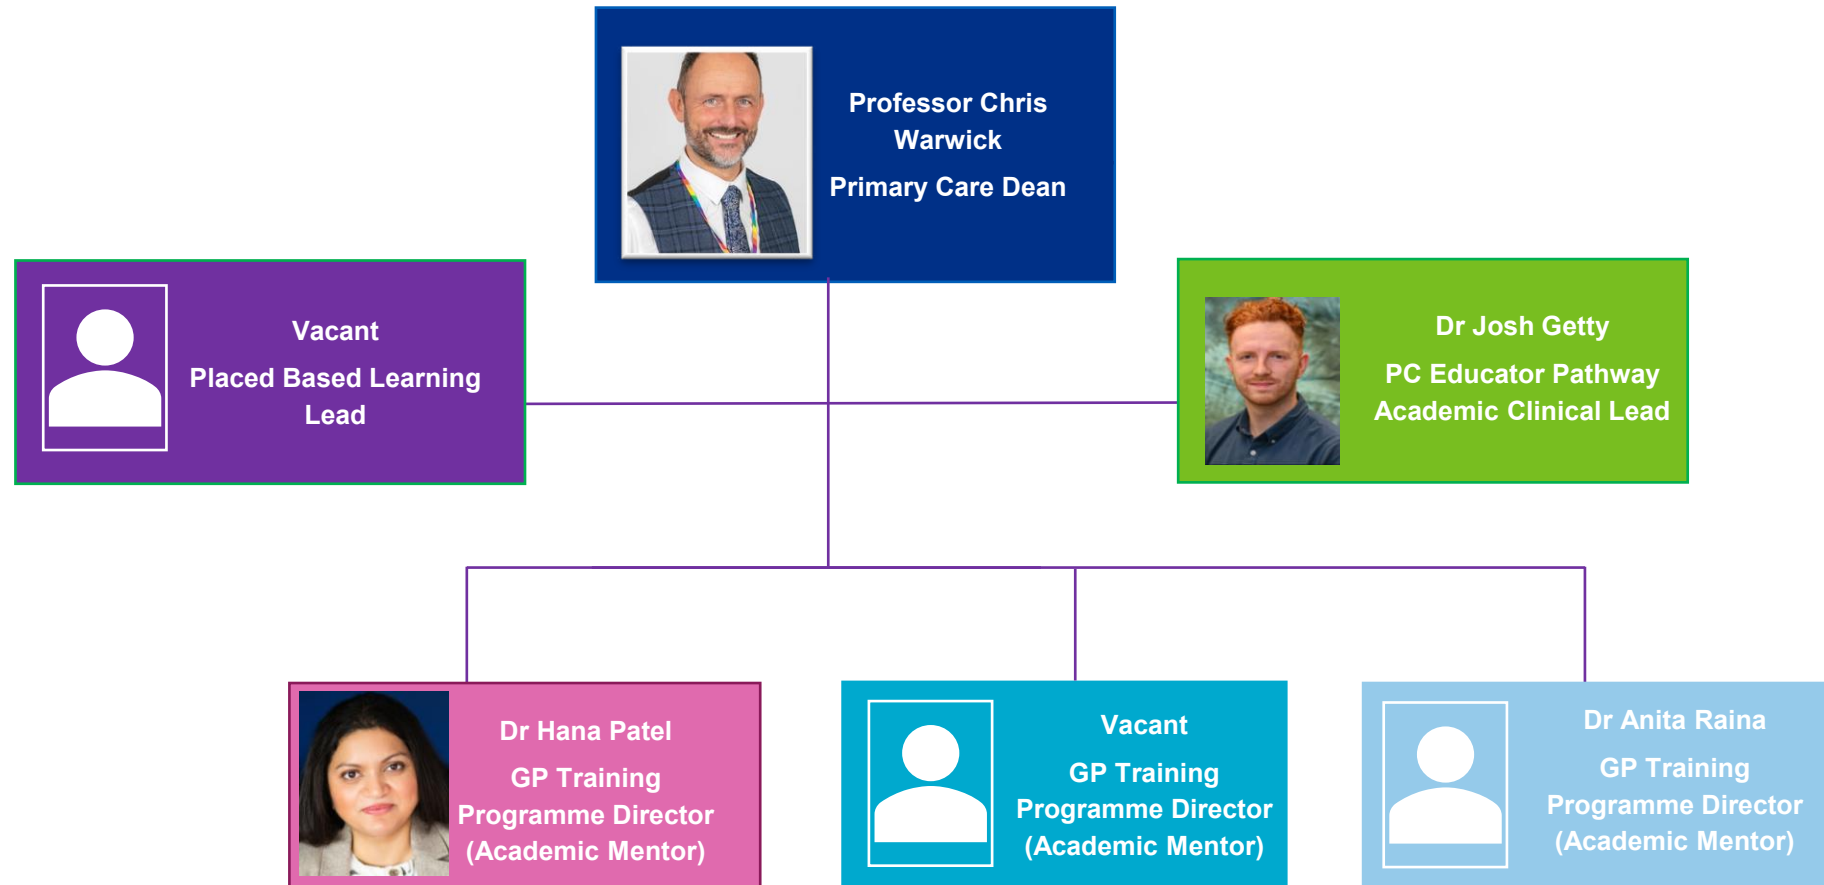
Professor Chris Warwick

Primary Care Dean

Vacant

Placed Based Learning Lead

Dr Josh Getty

PC Educator Pathway Academic Clinical Lead

Dr Hana Patel

GP Training Programme Director (Academic Mentor)

Vacant

GP Training Programme Director (Academic Mentor)

Dr Anita Raina

GP Training Programme Director (Academic Mentor)